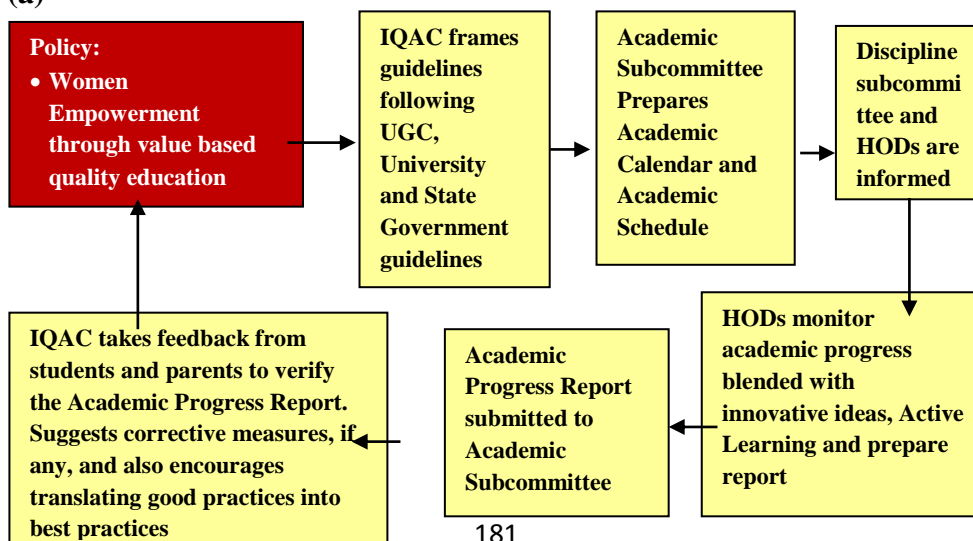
(a)

Policy:
• Women Empowerment through value based quality education

IQAC frames guidelines following UGC, University and State Government guidelines

Academic Subcommittee Prepares Academic Calendar and Academic Schedule

Discipline subcommittee and HODs are informed

HODs monitor academic progress blended with innovative ideas, Active Learning and prepare report

Academic Progress Report submitted to Academic Subcommittee

IQAC takes feedback from students and parents to verify the Academic Progress Report. Suggests corrective measures, if any, and also encourages translating good practices into best practices

181